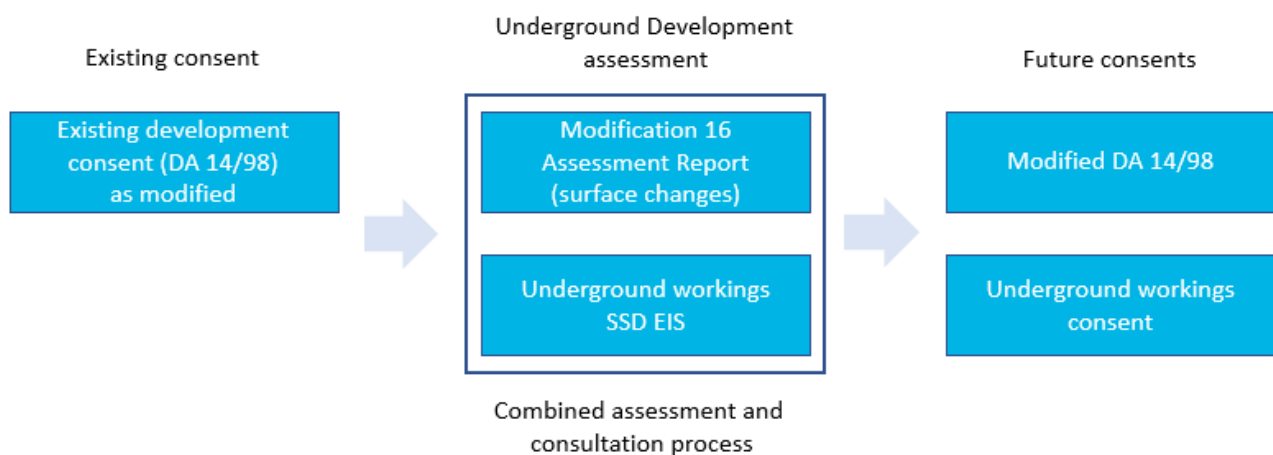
Existing consent

Existing development consent (DA 14/98) as modified

Underground Development assessment

Modification 16 Assessment Report (surface changes)

Underground workings SSD EIS

Combined assessment and consultation process

Future consents

Modified DA 14/98

Underground workings consent